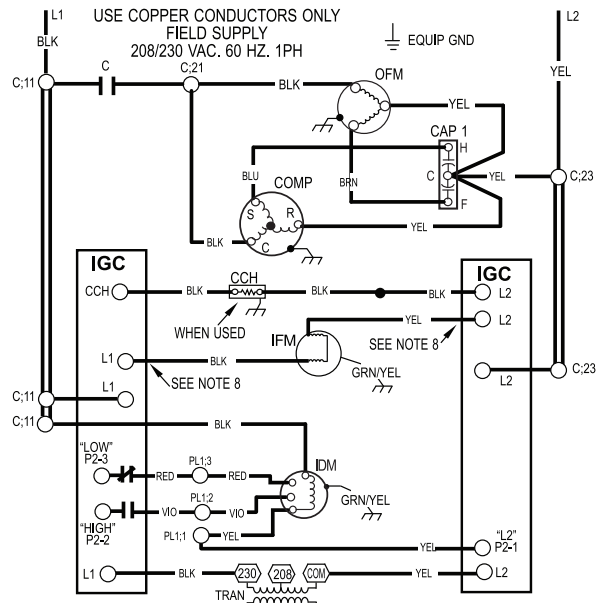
L1
BLK
USE COPPER CONDUCTORS ONLY
FIELD SUPPLY
208/230 VAC. 60 HZ. 1PH
EQUIP GND
L2
YEL
C;11
C
C;21
BLK
OFM
YEL
CAP 1
H
C
F
YEL
C;23
BLU
COMP
BRN
S
R
C
YEL
BLK
IGC
CCH
BLK
CCH
BLK
BLK
WHEN USED
IGC
L2
YEL
L2
SEE NOTE 8
IFM
L1
BLK
SEE NOTE 8
GRN/YEL
L2
C;23
C;11
L1
C;11
BLK
"LOW"
P2-3
PL1;3
RED
RED
IDM
GRN/YEL
PL1;2
VIO
VIO
"HIGH"
P2-2
PL1;1
YEL
"L2"
YEL
P2-1
L1
BLK
230
208
COM
YEL
L2
TRAN